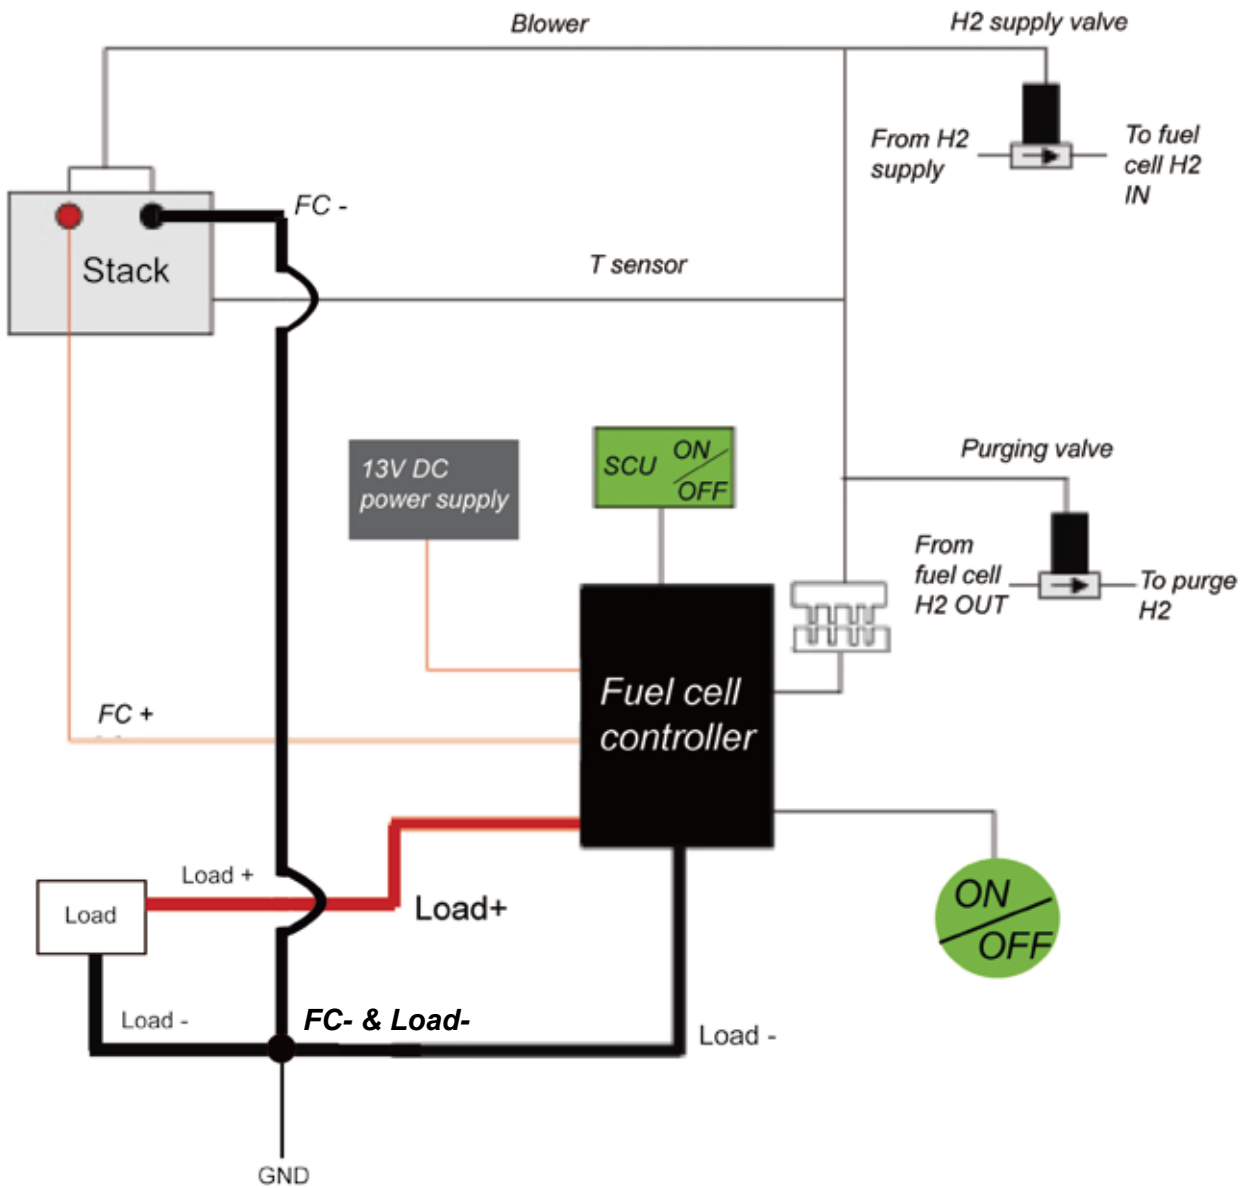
Blower
H2 supply valve
From H2 supply
To fuel cell H2 IN
FC -
Stack
T sensor
13V DC power supply
SCU ON OFF
Purging valve
From fuel cell H2 OUT
To purge H2
Fuel cell controller
FC +
Load +
Load
Load+
ON OFF
Load -
FC- & Load-
Load -
GND